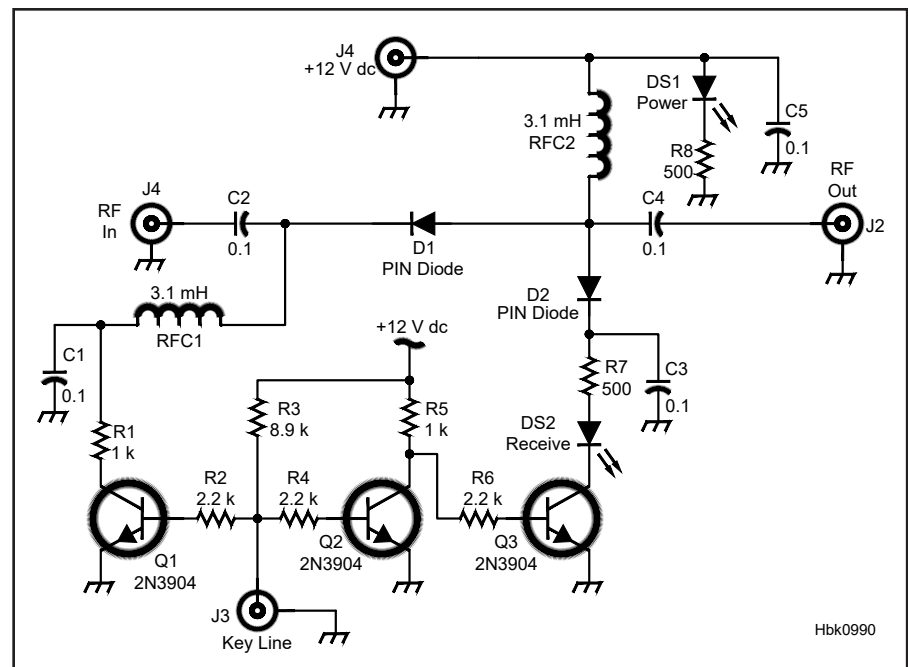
J4
+12 V dc

DS1
Power

C5
0.1

3.1 mH
RFC2

R8
500

RF
Out

J4
RF
In

C2
0.1

D1
PIN Diode

C4
0.1

J2

D2
PIN Diode

3.1 mH
RFC1

C1
0.1

+12 V dc

R7
500

C3
0.1

R3
8.9 k

R5
1 k

R1
1 k

DS2
Receive

R2
2.2 k

R4
2.2 k

R6
2.2 k

Q1
2N3904

Q2
2N3904

Q3
2N3904

J3
Key Line

Hbk0990